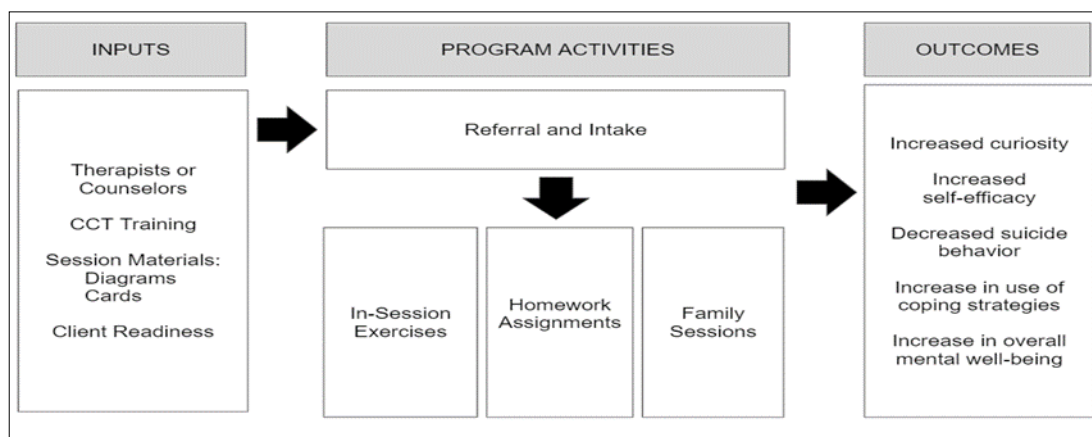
INPUTS

Therapists or Counselors

CCT Training

Session Materials: Diagrams Cards

Client Readiness

PROGRAM ACTIVITIES

Referral and Intake

In-Session Exercises

Homework Assignments

Family Sessions

OUTCOMES

Increased curiosity

Increased self-efficacy

Decreased suicide behavior

Increase in use of coping strategies

Increase in overall mental well-being